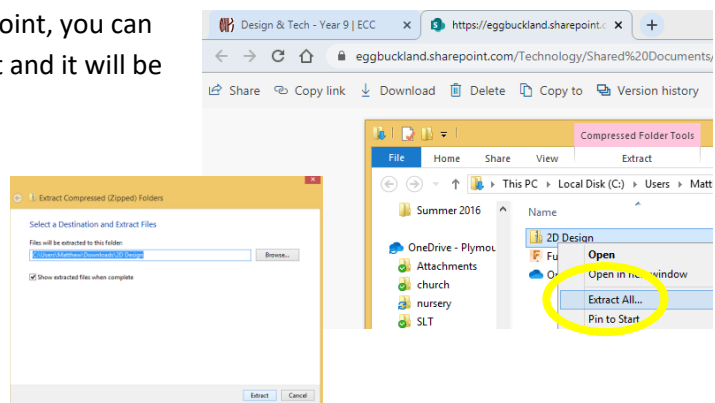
oint, you can
t and it will be

Design & Tech - Year 9 | ECC ×
https://eggbuckland.sharepoint.c ×
+
eggbuckland.sharepoint.com/Technology/Shared%20Documents/
Share
Copy link
Download
Delete
Copy to
Version history

Compressed Folder Tools
File
Home
Share
View
Extract
This PC › Local Disk (C:) › Users › Matt
Summer 2016
Name
OneDrive - Plymou
Attachments
church
nursery
SLT
2D Design
Fu
O
Open
Open in new window
Extract All...
Pin to Start

Extract Compressed (Zipped) Folders
Select a Destination and Extract Files
Files will be extracted to this folder:
C:\Users\Matthew\Downloads\2D Design
Browse...
Show extracted files when complete
Extract
Cancel